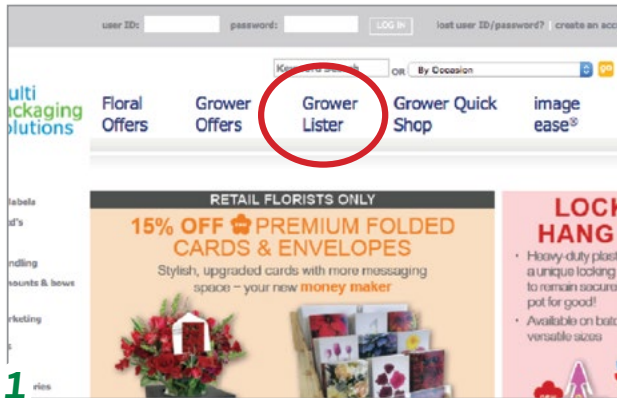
user ID: password: LOG IN lost user ID/password? | create an acc

Keyword Search OR By Occasion GO

ulti ckaging olutions

Floral Offers

Grower Offers

Grower Lister

Grower Quick Shop

image ease®

labels

d's

ndling

ounts & bows

rketing

s

ries

RETAIL FLORISTS ONLY

15% OFF PREMIUM FOLDED CARDS & ENVELOPES

Stylish, upgraded cards with more messaging space – your new money maker

LOCK HANG

• Heavy-duty plast a unique locking to remain secure pot for good!

• Available on bat versatile sizes

1